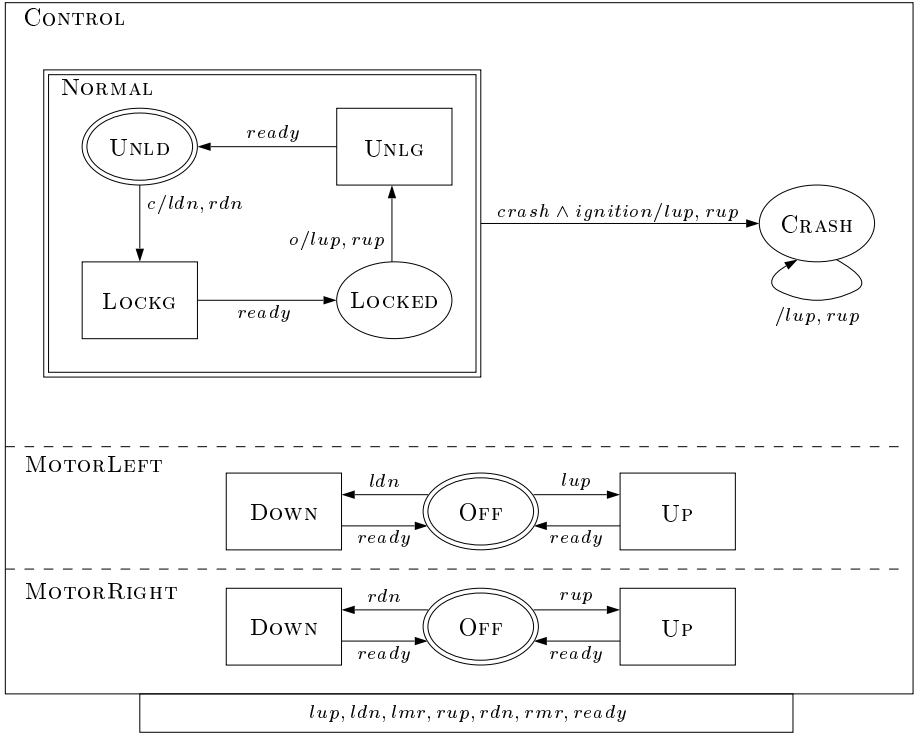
Control

Normal

Unld

$ready$

Unlg

$c/ldn, rdn$

$o/lup, rup$

$crash \wedge ignition/lup, rup$

Crash

Lockg

$ready$

Locked

$/lup, rup$

MotorLeft

$ldn$

$lup$

Down

Off

Up

$ready$

$ready$

MotorRight

$rdn$

$rup$

Down

Off

Up

$ready$

$ready$

$lup, ldn, lmr, rup, rdn, rmr, ready$